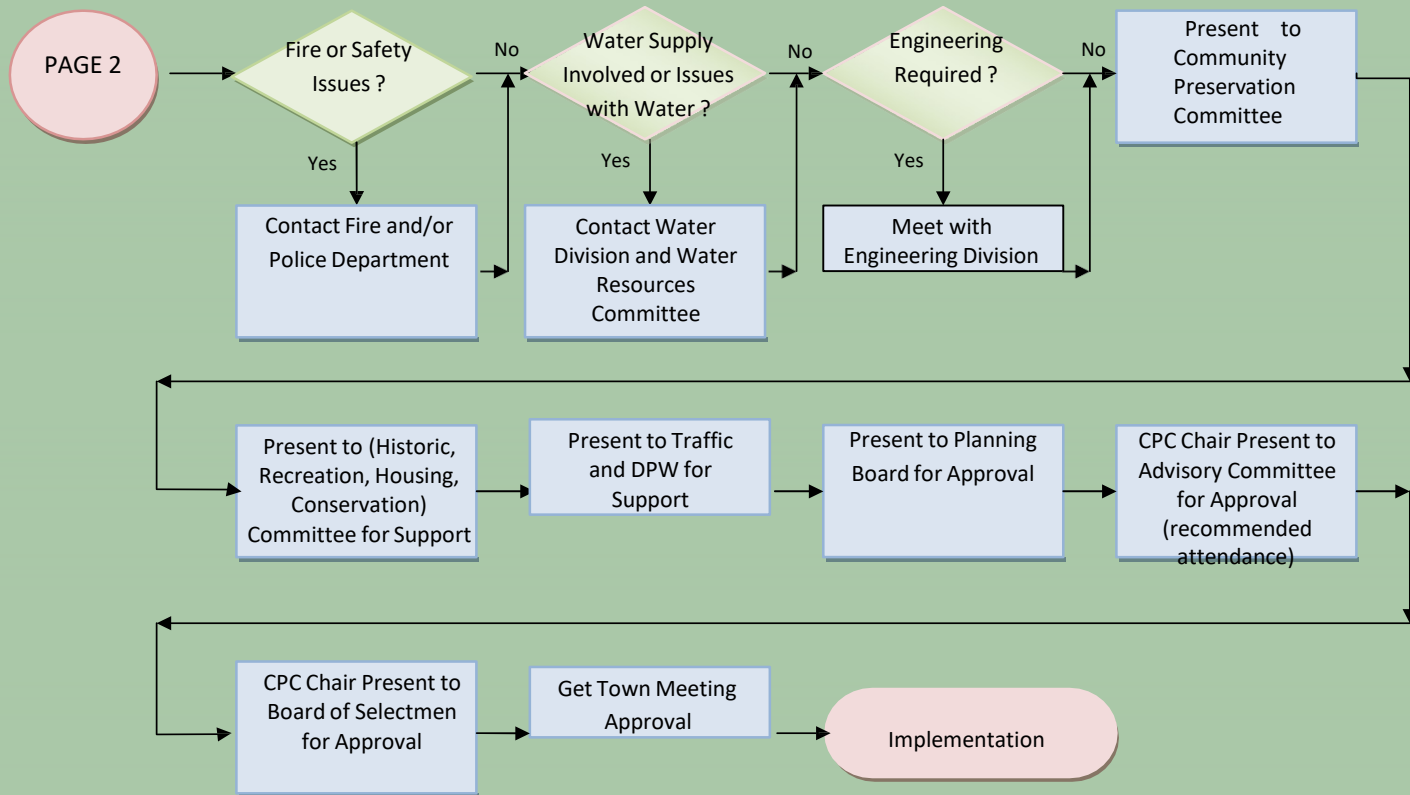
PAGE 2

Fire or Safety Issues ?

No

Yes

Contact Fire and/or Police Department

Water Supply Involved or Issues with Water ?

No

Yes

Contact Water Division and Water Resources Committee

Engineering Required ?

No

Yes

Meet with Engineering Division

Present to Community Preservation Committee

Present to (Historic, Recreation, Housing, Conservation) Committee for Support

Present to Traffic and DPW for Support

Present to Planning Board for Approval

CPC Chair Present to Advisory Committee for Approval (recommended attendance)

CPC Chair Present to Board of Selectmen for Approval

Get Town Meeting Approval

Implementation